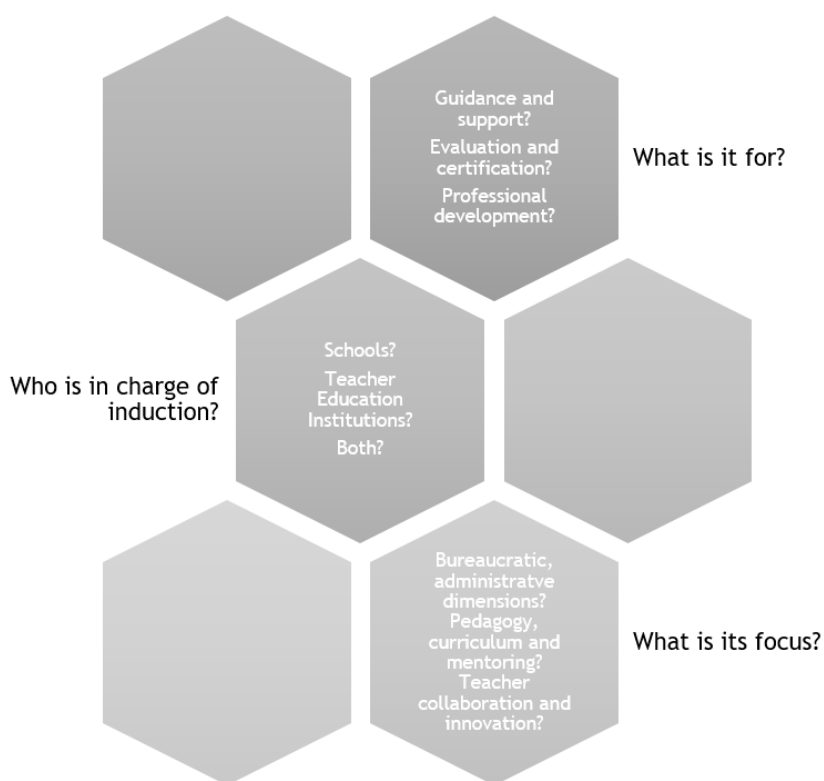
Guidance and support?

Evaluation and certification?

Professional development?

What is it for?

Who is in charge of induction?

Schools?

Teacher Education Institutions?

Both?

Bureaucratic, administratve dimensions?

Pedagogy, curriculum and mentoring?

Teacher collaboration and innovation?

What is its focus?